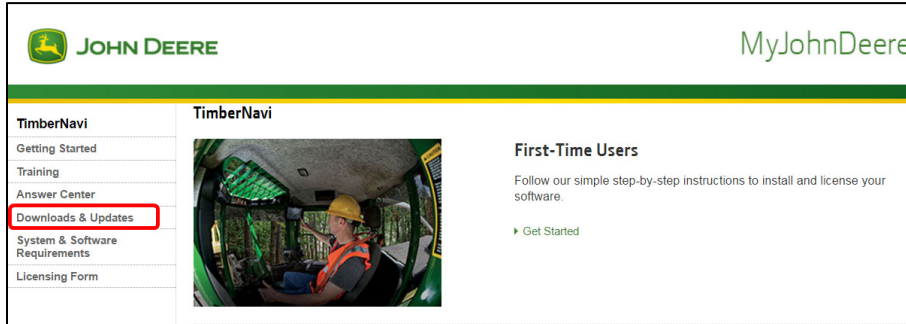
JOHN DEERE

MyJohnDeere

TimberNavi

TimberNavi
Getting Started
Training
Answer Center
Downloads & Updates
System & Software Requirements
Licensing Form

First-Time Users

Follow our simple step-by-step instructions to install and license your software.

Get Started